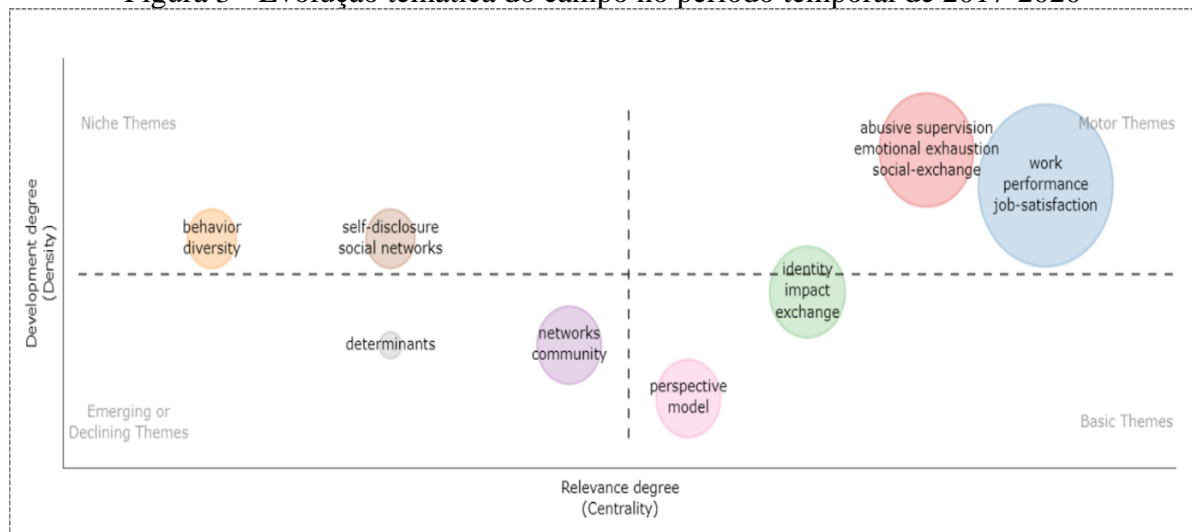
Figura 5 – Evolução temática do campo no período temporal de 2017-2020

Niche Themes

Motor Themes

Development degree (Density)

abusive supervision emotional exhaustion social-exchange

work performance job-satisfaction

behavior diversity

self-disclosure social networks

identity impact exchange

determinants

networks community

perspective model

Emerging or Declining Themes

Basic Themes

Relevance degree (Centrality)